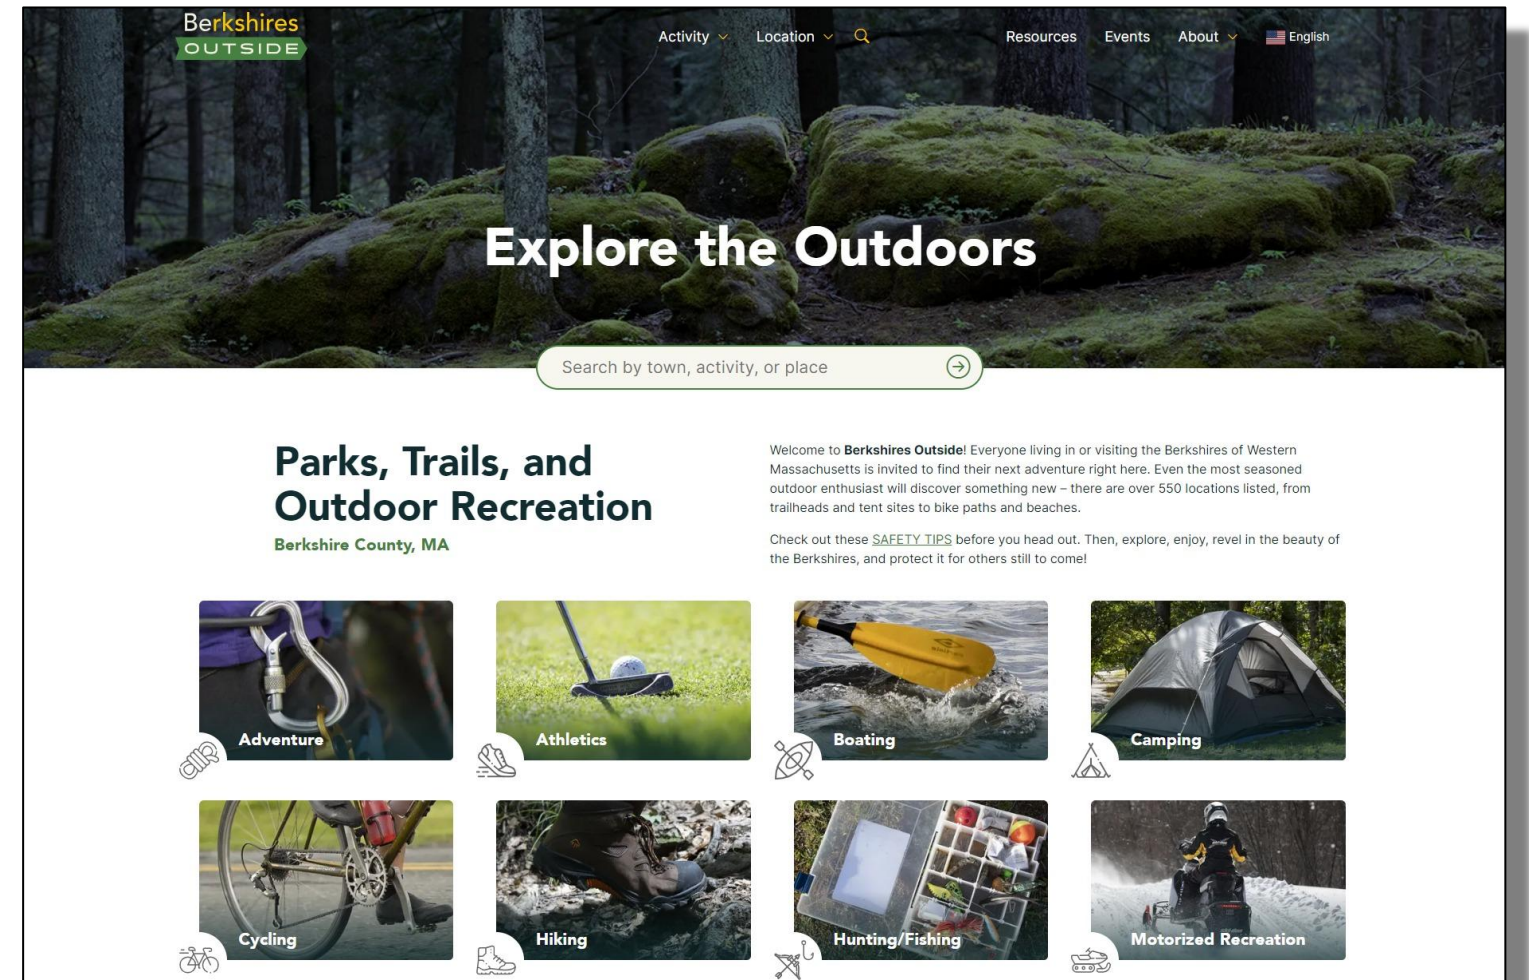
Berkshires
OUTSIDE

Activity Location Resources Events About English

Explore the Outdoors

Search by town, activity, or place

Parks, Trails, and Outdoor Recreation

Berkshire County, MA

Welcome to Berkshires Outside! Everyone living in or visiting the Berkshires of Western Massachusetts is invited to find their next adventure right here. Even the most seasoned outdoor enthusiast will discover something new – there are over 550 locations listed, from trailheads and tent sites to bike paths and beaches.

Check out these SAFETY TIPS before you head out. Then, explore, enjoy, revel in the beauty of the Berkshires, and protect it for others still to come!

Adventure

Athletics

Boating

Camping

Cycling

Hiking

Hunting/Fishing

Motorized Recreation